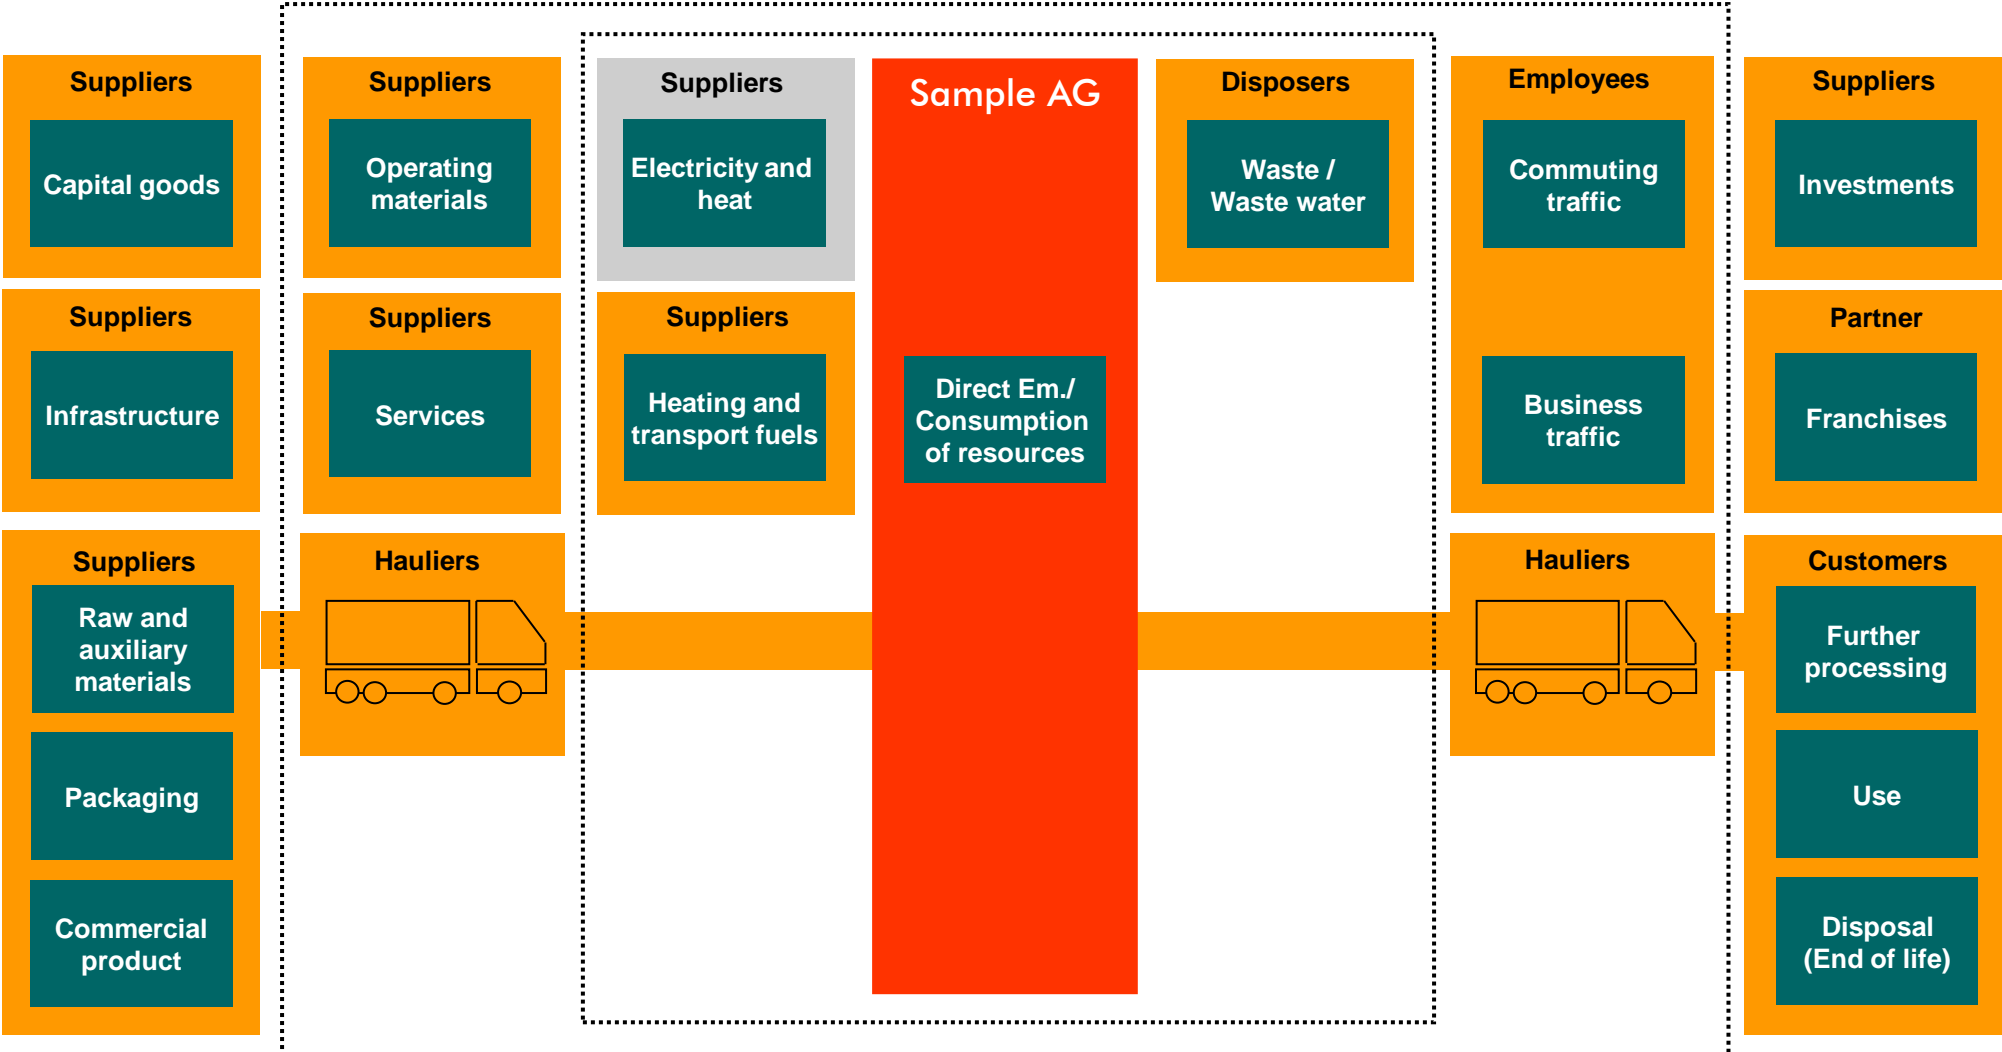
Suppliers
Capital goods

Suppliers
Infrastructure

Suppliers
Raw and auxiliary materials

Packaging

Commercial product

Suppliers
Operating materials

Suppliers
Services

Hauliers

Suppliers
Electricity and heat

Suppliers
Heating and transport fuels

Sample AG

Direct Em./ Consumption of resources

Disposers
Waste / Waste water

Employees
Commuting traffic

Business traffic

Hauliers

Suppliers
Investments

Partner
Franchises

Customers
Further processing

Use

Disposal (End of life)